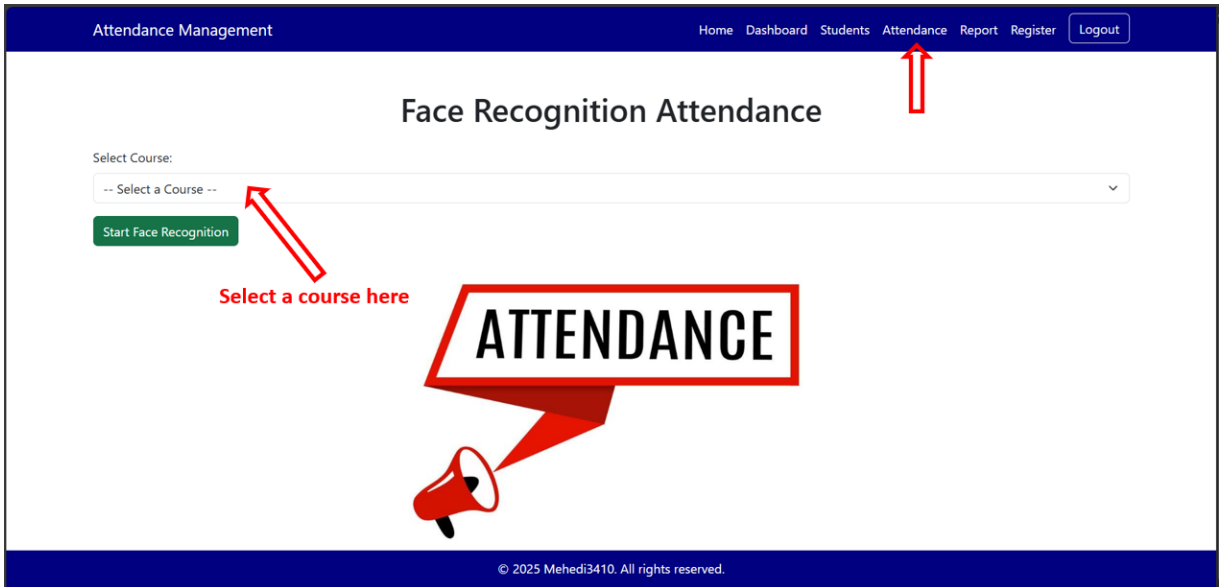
Attendance Management

Home Dashboard Students Attendance Report Register Logout

Face Recognition Attendance

Select Course:

-- Select a Course --

Start Face Recognition

Select a course here

ATTENDANCE

© 2025 Mehedi3410. All rights reserved.